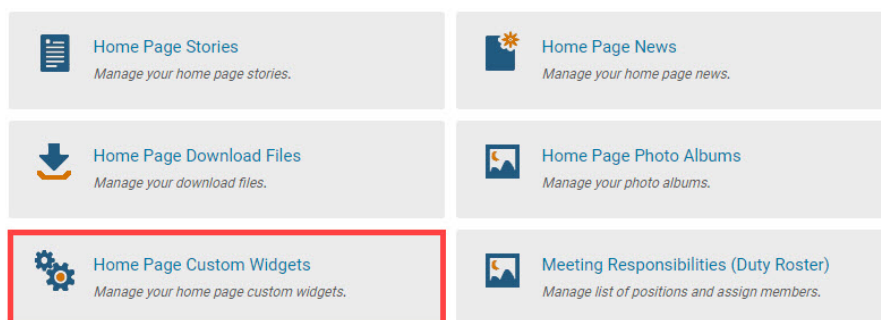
Home Page Stories
Manage your home page stories.

Home Page News
Manage your home page news.

Home Page Download Files
Manage your download files.

Home Page Photo Albums
Manage your photo albums.

Home Page Custom Widgets
Manage your home page custom widgets.

Meeting Responsibilities (Duty Roster)
Manage list of positions and assign members.